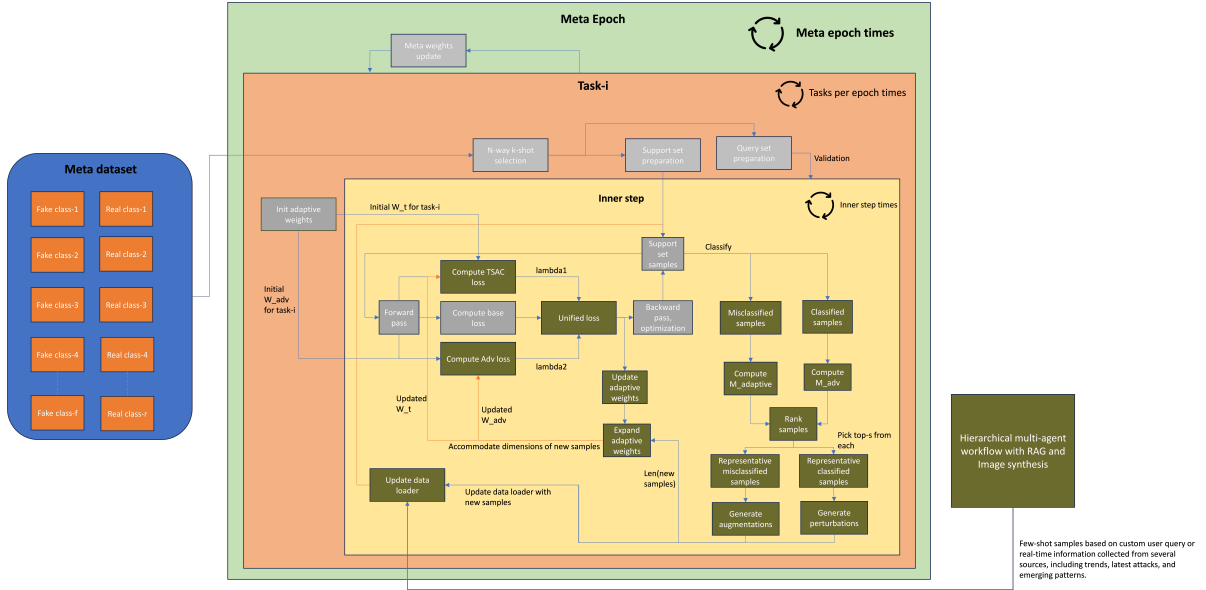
Meta Epoch

Meta epoch times

Meta weights update

Task-i

Tasks per epoch times

Meta dataset

Fake class-1

Real class-1

Fake class-2

Real class-2

Fake class-3

Real class-3

Fake class-4

Real class-4

Fake class-f

Real class-r

N-way k-shot selection

Support set preparation

Query set preparation

Validation

Inner step

Inner step times

Init adaptive weights

Initial W_t for task-i

Initial W_adv for task-i

Support set samples

Classify

Compute TSAC loss

lambda1

Forward pass

Compute base loss

Unified loss

Backward pass, optimization

Misclassified samples

Classified samples

Compute Adv loss

lambda2

Update adaptive weights

Compute M_adaptive

Compute M_adv

Updated W_t

Updated W_adv

Rank samples

Pick top-s from each

Accommodate dimensions of new samples

Expand adaptive weights

Len(new samples)

Representative misclassified samples

Representative classified samples

Update data loader

Update data loader with new samples

Generate augmentations

Generate perturbations

Hierarchical multi-agent workflow with RAG and Image synthesis

Few-shot samples based on custom user query or real-time information collected from several sources, including trends, latest attacks, and emerging patterns.